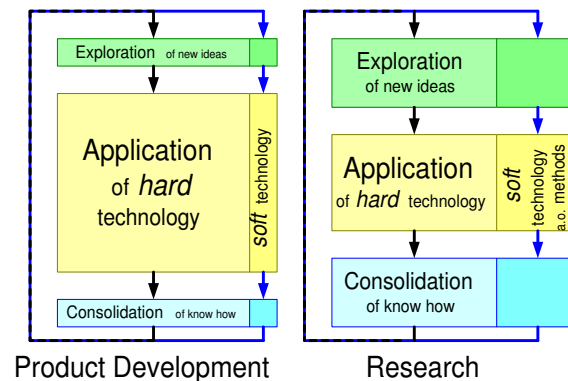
Exploration of new ideas

Application of *hard* technology

*soft* technology

Consolidation of know how

Product Development

Exploration of new ideas

Application of *hard* technology

*soft* technology methods a.o.

Consolidation of know how

Research